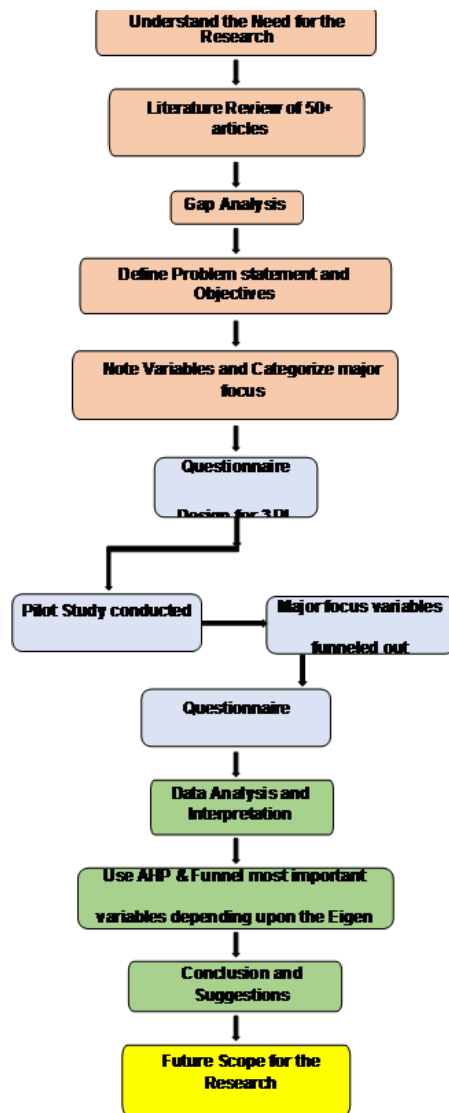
Understand the Need for the Research

Literature Review of 50+ articles

Gap Analysis

Define Problem statement and Objectives

Note Variables and Categorize major focus

Questionnaire

Design for 3PL

Pilot Study conducted

Major focus variables

funneled out

Questionnaire

Data Analysis and Interpretation

Use AHP & Funnel most important

variables depending upon the Eigen

Conclusion and Suggestions

Future Scope for the Research